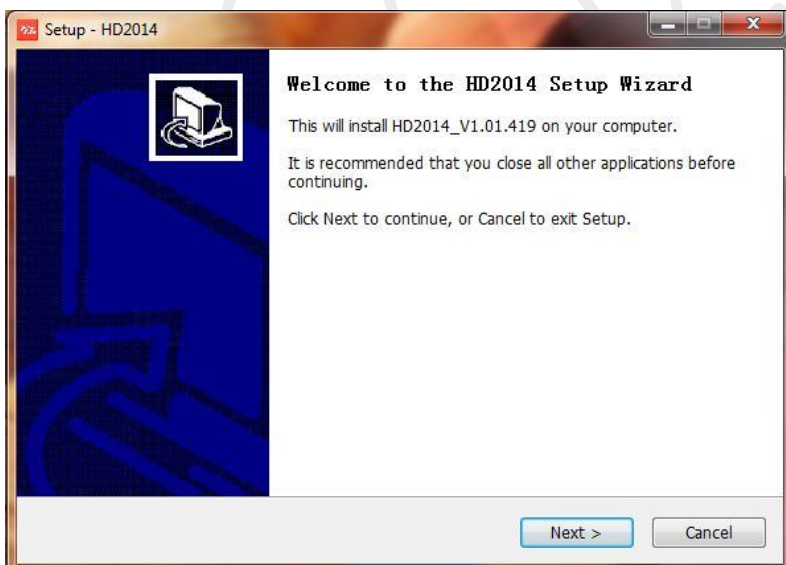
Setup - HD2014

Welcome to the HD2014 Setup Wizard

This will install HD2014_V1.01.419 on your computer.

It is recommended that you close all other applications before continuing.

Click Next to continue, or Cancel to exit Setup.

Next >

Cancel